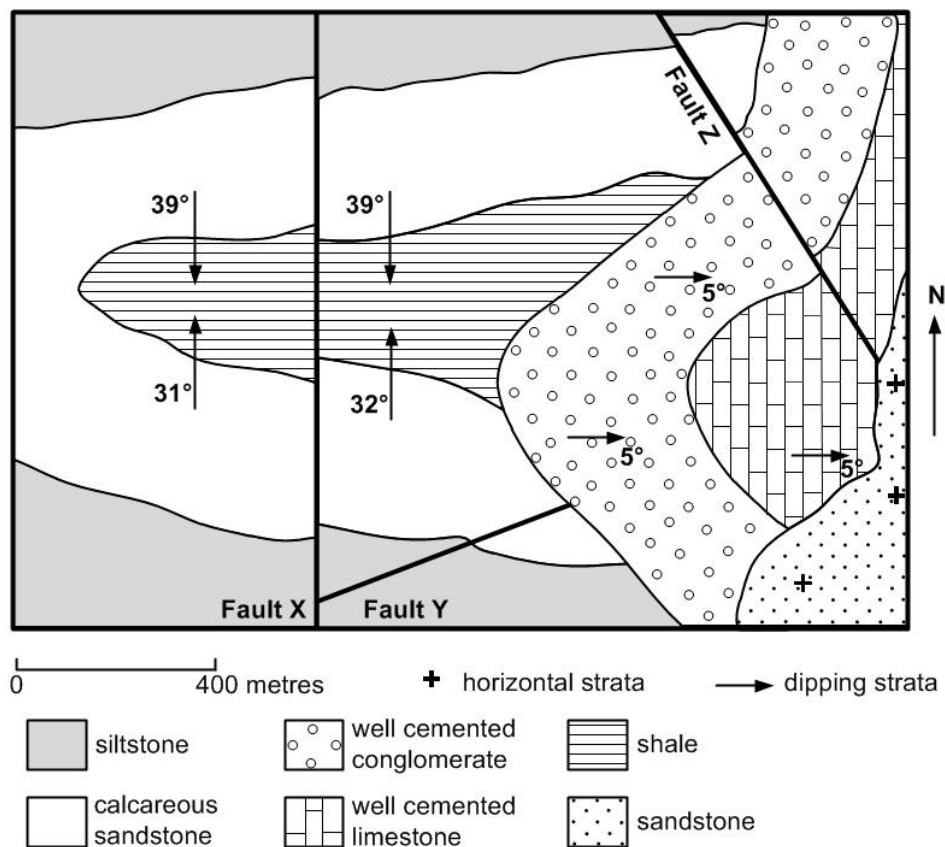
Fault Z

39°

39°

5°

N

31°

32°

5°

5°

Fault X

Fault Y

0

400 metres

horizontal strata

dipping strata

siltstone

well cemented conglomerate

shale

calcareous sandstone

well cemented limestone

sandstone